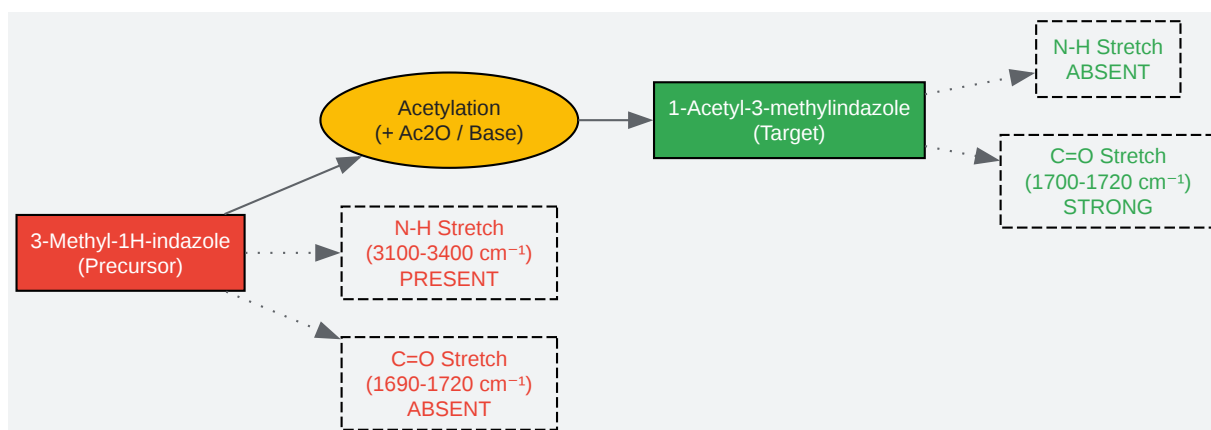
3-Methyl-1H-indazole
(Precursor)

Acetylation
(+ Ac2O / Base)

1-Acetyl-3-methylindazole
(Target)

N-H Stretch
ABSENT

C=O Stretch
(1700-1720 cm⁻¹)
STRONG

N-H Stretch
(3100-3400 cm⁻¹)
PRESENT

C=O Stretch
(1690-1720 cm⁻¹)
ABSENT